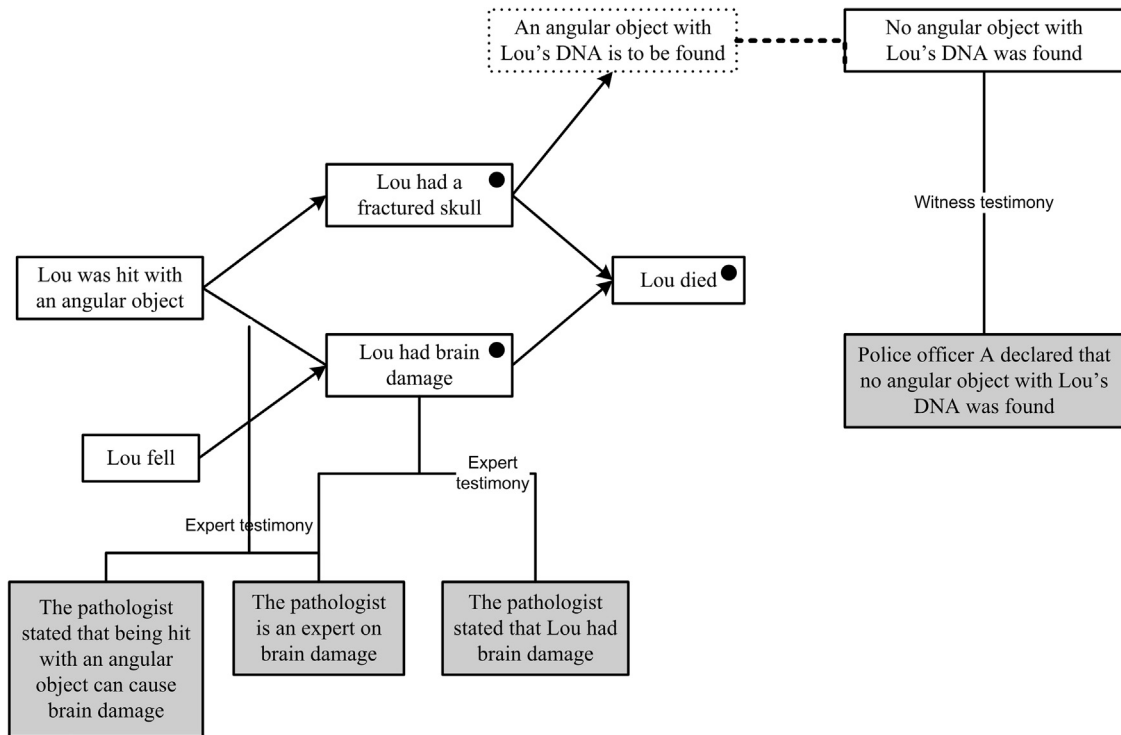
An angular object with Lou's DNA is to be found

No angular object with Lou's DNA was found

Lou had a fractured skull

Witness testimony

Lou was hit with an angular object

Lou died

Lou had brain damage

Police officer A declared that no angular object with Lou's DNA was found

Lou fell

Expert testimony

Expert testimony

The pathologist stated that being hit with an angular object can cause brain damage

The pathologist is an expert on brain damage

The pathologist stated that Lou had brain damage